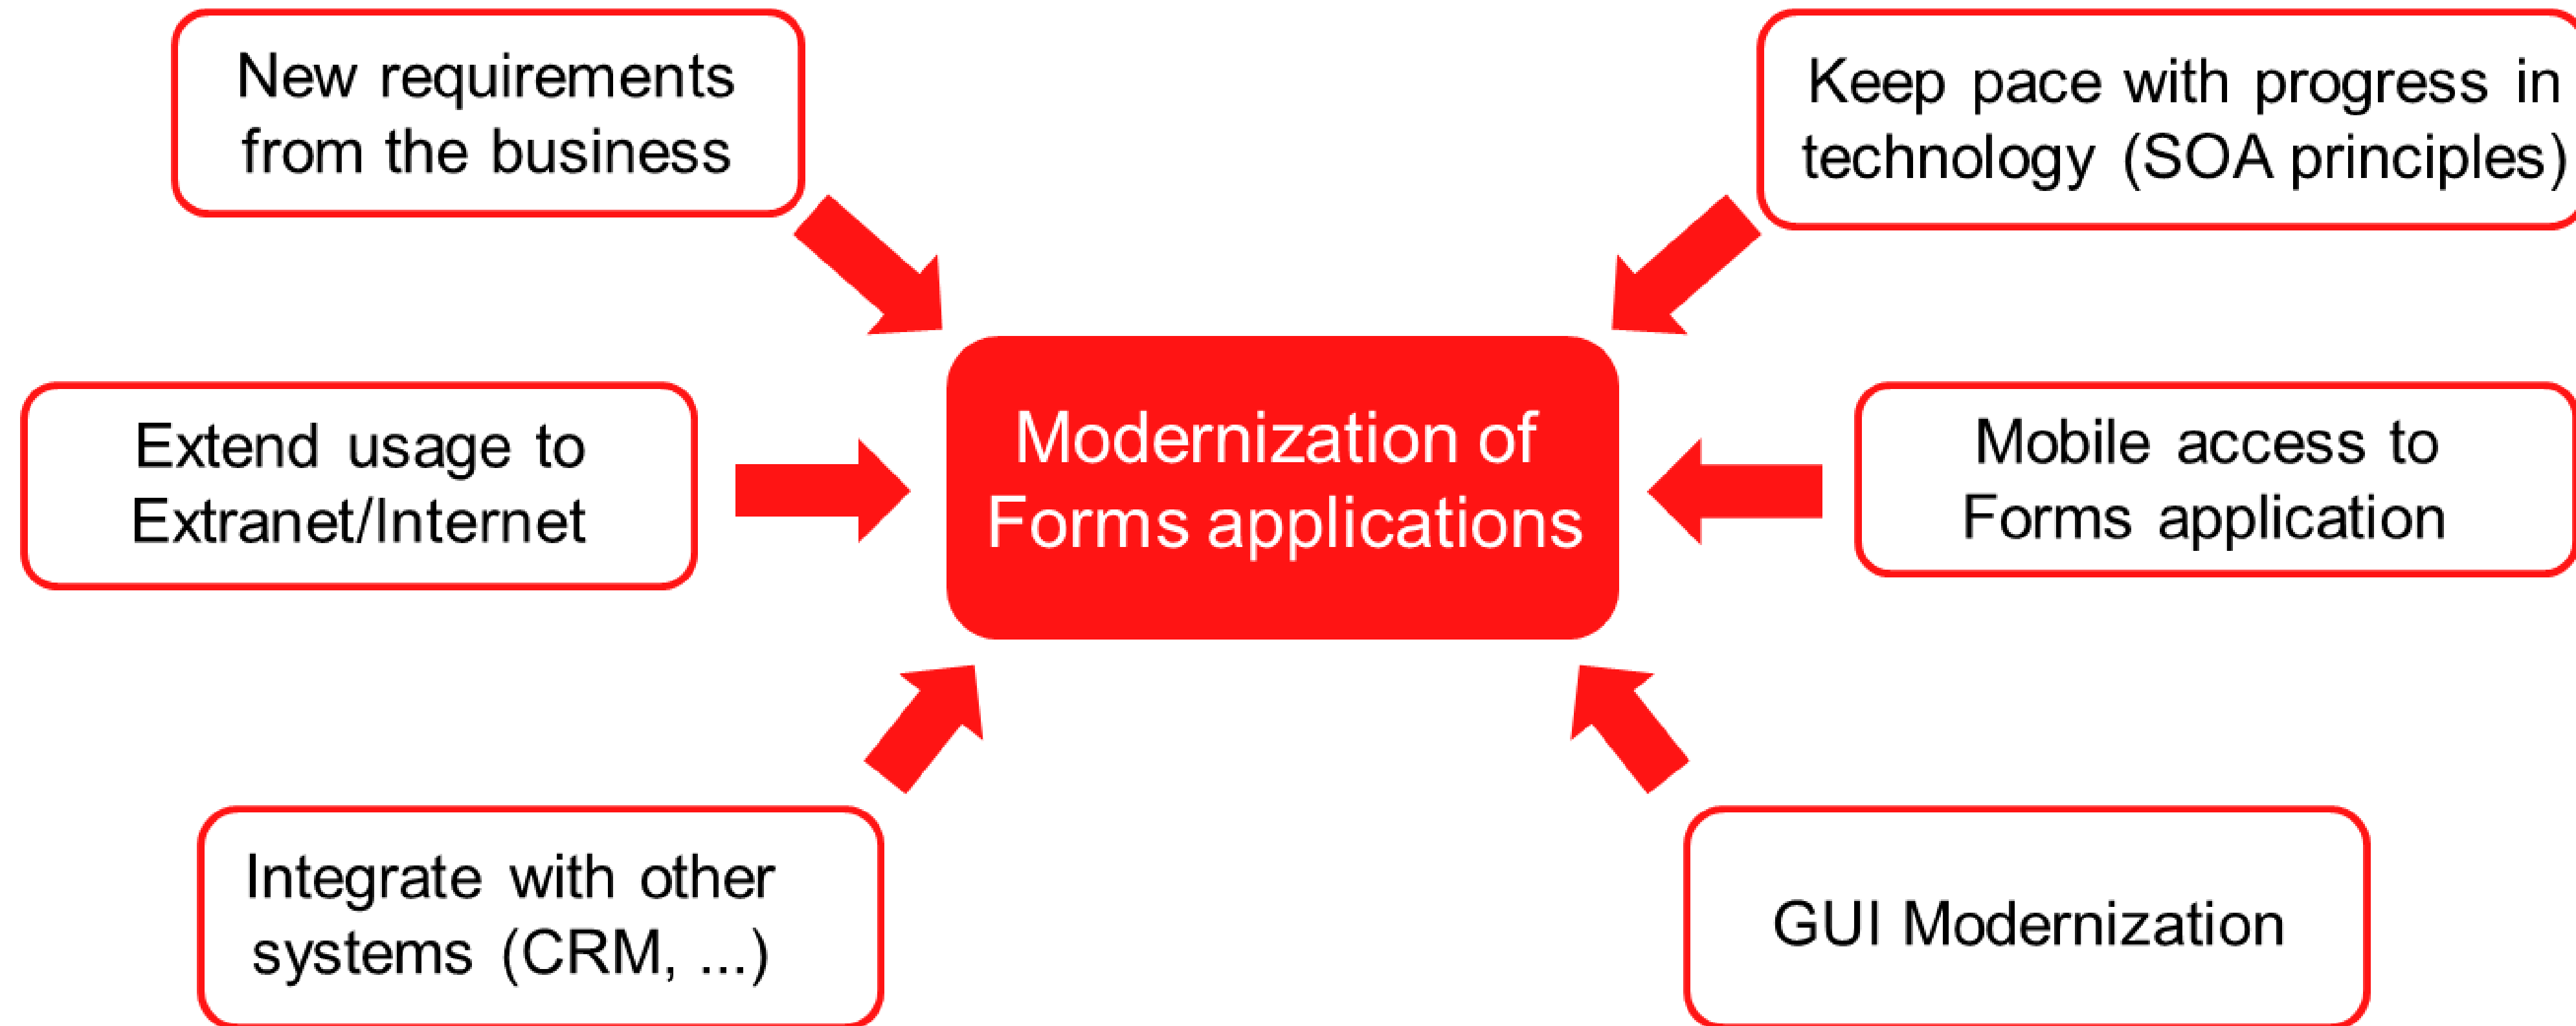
New requirements from the business

Keep pace with progress in technology (SOA principles)

Extend usage to Extranet/Internet

Modernization of Forms applications

Mobile access to Forms application

Integrate with other systems (CRM, ...)

GUI Modernization